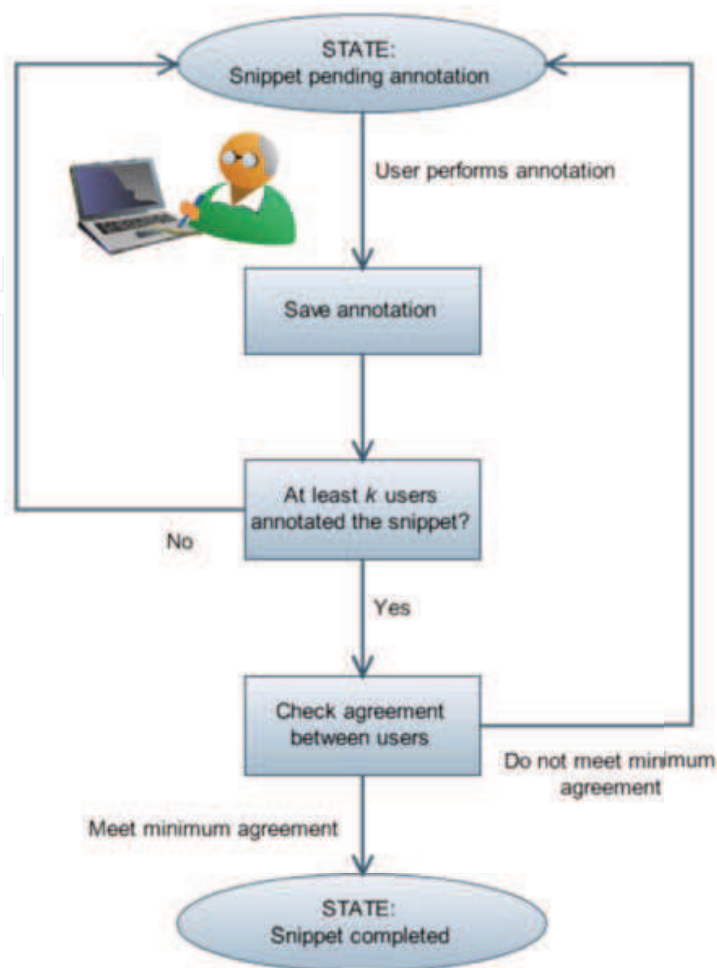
STATE:
Snippet pending annotation

User performs annotation

Save annotation

At least $k$ users annotated the snippet?

No

Yes

Check agreement between users

Do not meet minimum agreement

Meet minimum agreement

STATE:
Snippet completed